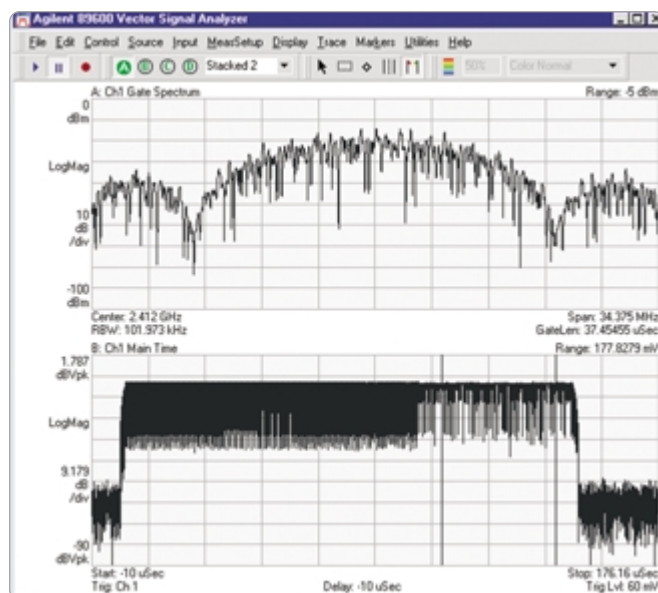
Agilent 89600 Vector Signal Analyzer

File Edit Control Source Input MeasSetup Display Trace Markers Utilities Help

Stacked 2

50%

Color Normal

A: Ch1 Gate Spectrum

Range: -5 dBm

0
dBm

LogMag

10
dB
/div

-100
dBm

Center: 2.412 GHz
RBW: 101.973 kHz

Span: 34.375 MHz
GateLen: 37.45455 uSec

B: Ch1 Main Time

Range: 177.8279 mV

1.787
dBVpk

LogMag

9.179
dB
/div

-90
dBVpk

Start: -10 uSec
Trig: Ch 1

Delay: -10 uSec

Stop: 176.16 uSec
Trig Lvl: 60 mV